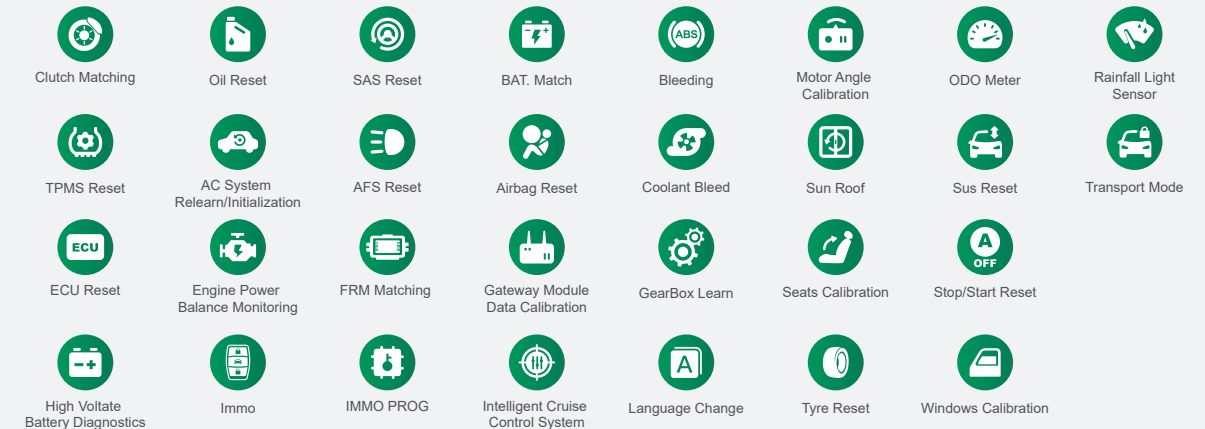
Clutch Matching
Oil Reset
SAS Reset
BAT. Match
ABS
Bleeding
Motor Angle Calibration
ODO Meter
Rainfall Light Sensor

TPMS Reset
AC System Relearn/Initialization
AFS Reset
Airbag Reset
Coolant Bleed
Sun Roof
Sus Reset
Transport Mode

ECU
ECU Reset
Engine Power Balance Monitoring
FRM Matching
Gateway Module Data Calibration
GearBox Learn
Seats Calibration
A
OFF
Stop/Start Reset

High Voltate Battery Diagnostics
Immo
IMMO PROG
Intelligent Cruise Control System
A
Language Change
Tyre Reset
Windows Calibration